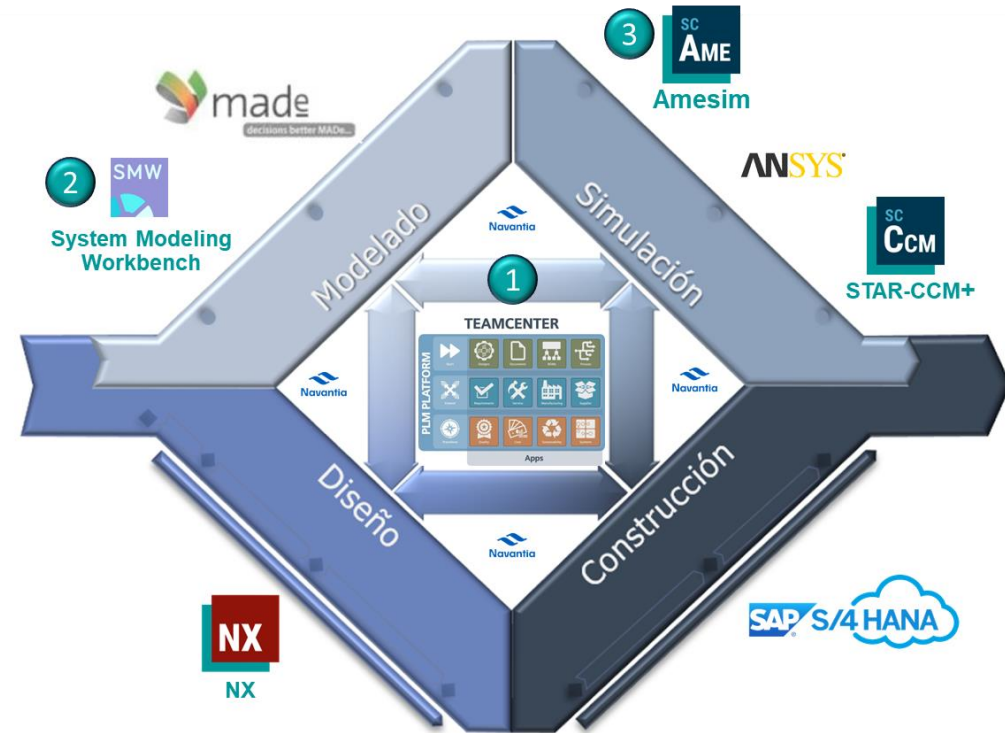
3
SC
AME
Amesim

made
decisions better MADe...

ANSYS

2
SMW
System Modeling Workbench

SC
CCM
STAR-CCM+

Modelado
Simulación
Navantia
1
TEAMCENTER
PLM PLATFORM
Apps
Navantia
Navantia
Diseño
Construcción
Navantia

NX
NX

SAP S/4HANA